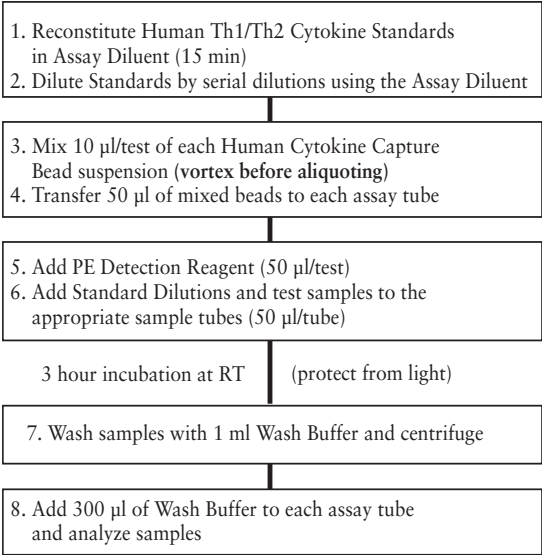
1. Reconstitute Human Th1/Th2 Cytokine Standards in Assay Diluent (15 min)
2. Dilute Standards by serial dilutions using the Assay Diluent

3. Mix 10 µl/test of each Human Cytokine Capture Bead suspension (**vortex before aliquoting**)
4. Transfer 50 µl of mixed beads to each assay tube

5. Add PE Detection Reagent (50 µl/test)
6. Add Standard Dilutions and test samples to the appropriate sample tubes (50 µl/tube)

3 hour incubation at RT (protect from light)

7. Wash samples with 1 ml Wash Buffer and centrifuge

8. Add 300 µl of Wash Buffer to each assay tube and analyze samples